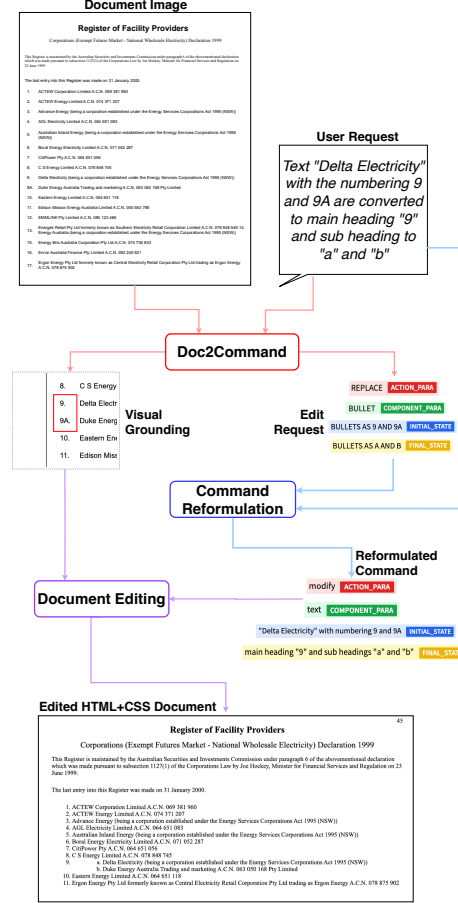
Document Image

Register of Facility Providers

Corporations (Exempt Futures Market - National Wholesale Electricity) Declaration 1999

This Register is maintained by the Australian Securities and Investments Commission under paragraph 6 of the abovementioned declaration which was made pursuant to subsection 1127(1) of the Corporations Law by Joe Hockey, Minister for Financial Services and Regulation on 23 June 1999.

The last entry into this Register was made on 31 January 2000.

1. ACTEW Corporation Limited A.C.N. 069 381 960
2. ACTEW Energy Limited A.C.N. 074 371 207
3. Advance Energy (being a corporation established under the Energy Services Corporations Act 1995 (NSW))
4. AGL Electricity Limited A.C.N. 064 651 083
5. Australian Inland Energy (being a corporation established under the Energy Services Corporations Act 1995 (NSW))
6. Boral Energy Electricity Limited A.C.N. 071 052 287
7. CitiPower Pty A.C.N. 064 651 056
8. C S Energy Limited A.C.N. 078 848 745
9. Delta Electricity (being a corporation established under the Energy Services Corporations Act 1995 (NSW))
9A. Duke Energy Australia Trading and marketing A.C.N. 063 050 168 Pty Limited
10. Eastern Energy Limited A.C.N. 064 651 118
11. Edison Mission Energy Australia Limited A.C.N. 055 563 786
12. ENRILINK Pty Limited A.C.N. 086 123 486
13. Energex Retail Pty Ltd formerly known as Southern Electricity Retail Corporation Limited A.C.N. 078 848 549 14. Energy Australia (being a corporation established under the Energy Services Corporations Act 1995 (NSW))
15. Energy Brix Australia Corporation Pty Ltd A.C.N. 074 738 823
16. Enron Australia Finance Pty Limited A.C.N. 082 249 921
17. Ergon Energy Pty Ltd formerly known as Central Electricity Retail Corporation Pty Ltd trading as Ergon Energy A.C.N. 078 875 902

User Request

Text "Delta Electricity" with the numbering 9 and 9A are converted to main heading "9" and sub heading to "a" and "b"

Doc2Command

8. C S Energy
9. Delta Electr
9A. Duke Energ
10. Eastern Ene
11. Edison Miss

Visual Grounding

REPLACE ACTION_PARA
BULLET COMPONENT_PARA
Edit Request
BULLETS AS 9 AND 9A INITIAL_STATE
BULLETS AS A AND B FINAL_STATE

Command Reformulation

Reformulated Command
modify ACTION_PARA
text COMPONENT_PARA
"Delta Electricity" with numbering 9 and 9A INITIAL_STATE
main heading "9" and sub headings "a" and "b" FINAL_STATE

Document Editing

Edited HTML+CSS Document

45

Register of Facility Providers

Corporations (Exempt Futures Market - National Wholesale Electricity) Declaration 1999

This Register is maintained by the Australian Securities and Investments Commission under paragraph 6 of the abovementioned declaration which was made pursuant to subsection 1127(1) of the Corporations Law by Joe Hockey, Minister for Financial Services and Regulation on 23 June 1999.

The last entry into this Register was made on 31 January 2000.

1. ACTEW Corporation Limited A.C.N. 069 381 960
2. ACTEW Energy Limited A.C.N. 074 371 207
3. Advance Energy (being a corporation established under the Energy Services Corporations Act 1995 (NSW))
4. AGL Electricity Limited A.C.N. 064 651 083
5. Australian Inland Energy (being a corporation established under the Energy Services Corporations Act 1995 (NSW))
6. Boral Energy Electricity Limited A.C.N. 071 052 287
7. CitiPower Pty A.C.N. 064 651 056
8. C S Energy Limited A.C.N. 078 848 745
9.
a. Delta Electricity (being a corporation established under the Energy Services Corporations Act 1995 (NSW))
b. Duke Energy Australia Trading and marketing A.C.N. 063 050 168 Pty Limited
10. Eastern Energy Limited A.C.N. 064 651 118
11. Ergon Energy Pty Ltd formerly known as Central Electricity Retail Corporation Pty Ltd trading as Ergon Energy A.C.N. 078 875 902